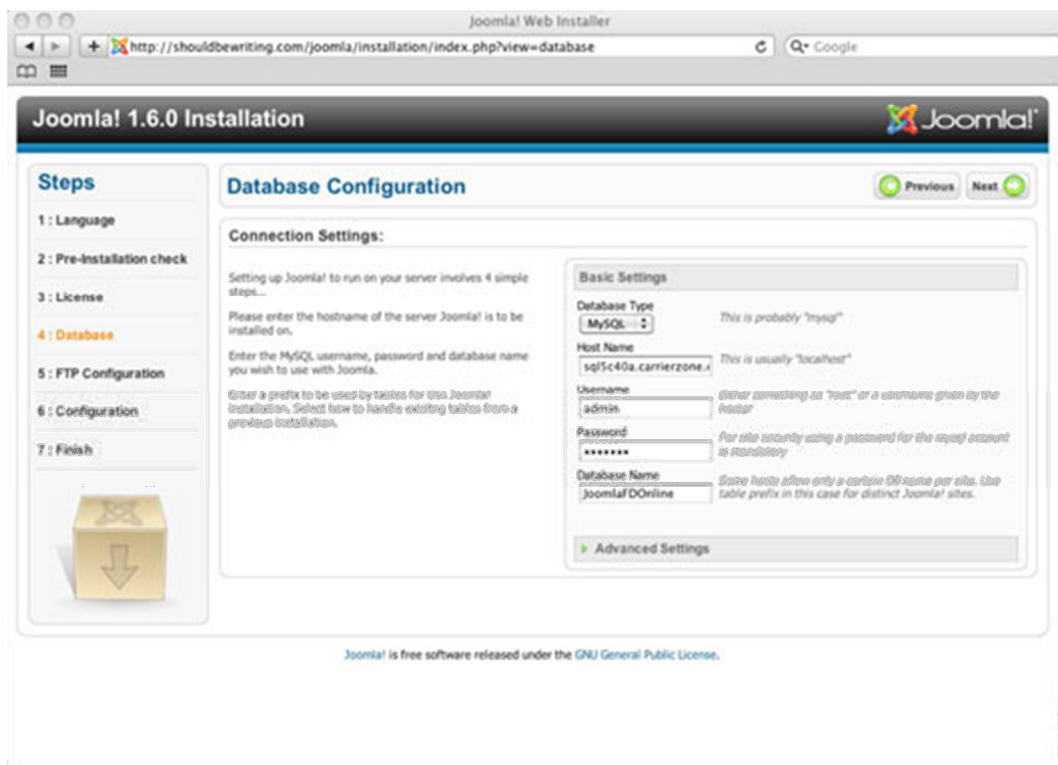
Joomla! Web Installer

http://shouldbewriting.com/joomla/installation/index.php?view=database

Q- Google

Joomla! 1.6.0 Installation

Joomla!

Steps

1 : Language

2 : Pre-Installation check

3 : License

4 : Database

5 : FTP Configuration

6 : Configuration

7 : Finish

Database Configuration

Previous

Next

Connection Settings:

Setting up Joomla! to run on your server involves 4 simple steps...

Please enter the hostname of the server Joomla! is to be installed on.

Enter the MySQL username, password and database name you wish to use with Joomla.

Enter a prefix to be used by tables for this Joomla! installation. Select how to handle existing tables from a previous installation.

Basic Settings

Database Type

MySQL

This is probably "mysql"

Host Name

sql5c40a.carrierzone.

This is usually "localhost"

Username

admin

Either something as "root" or a username given by the hoster

Password

•••••••

For site security using a password for the mysql account is mandatory

Database Name

JoomlaFDOnline

Some hosts allow only a certain DB name per site. Use table prefix in this case for distinct Joomla! sites.

Advanced Settings

Joomla! is free software released under the GNU General Public License.